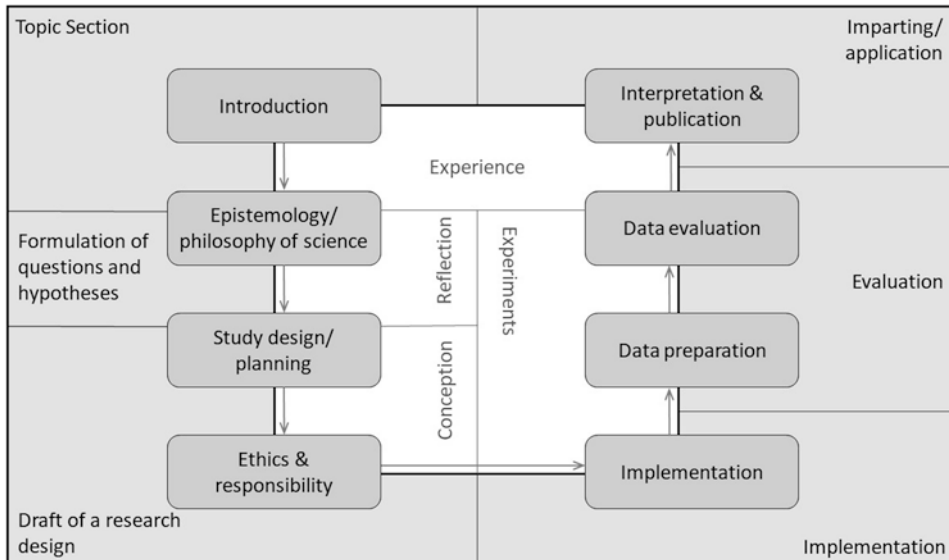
Topic Section

Imparting/ application

Introduction

Interpretation & publication

Experience

Epistemology/ philosophy of science

Reflection

Experiments

Data evaluation

Formulation of questions and hypotheses

Evaluation

Study design/ planning

Conception

Data preparation

Ethics & responsibility

Implementation

Draft of a research design

Implementation